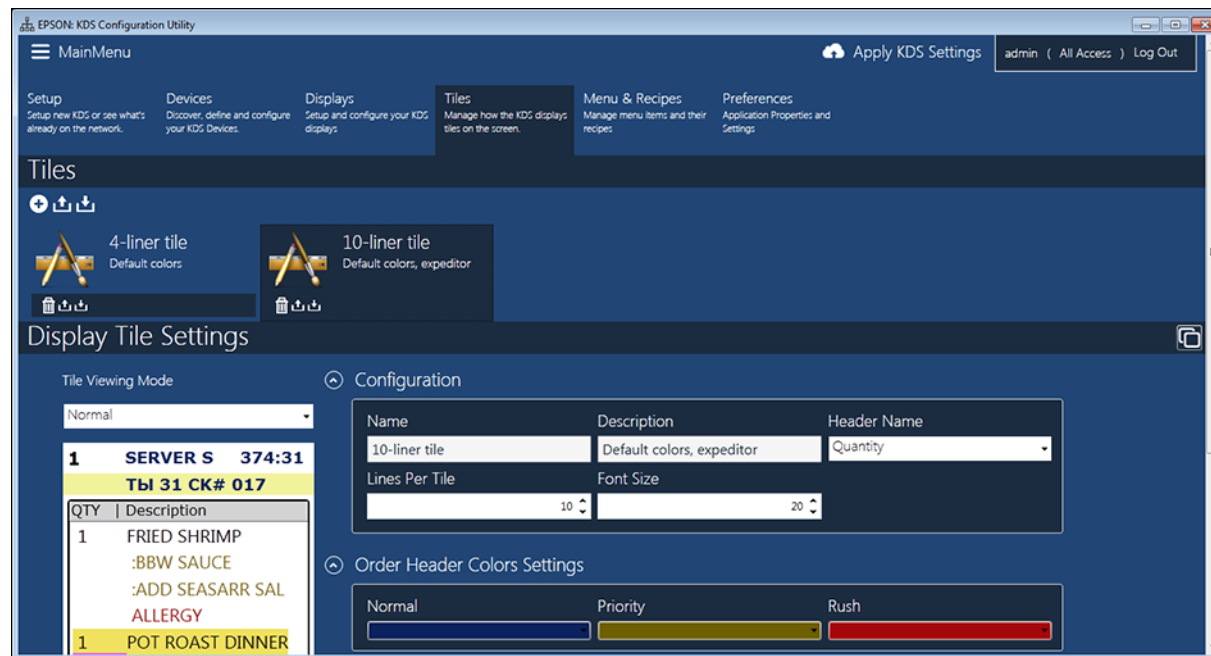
EPSON: KDS Configuration Utility

MainMenu

Apply KDS Settings

admin ( All Access ) Log Out

Setup
Setup new KDS or see what's already on the network.

Devices
Discover, define and configure your KDS Devices.

Displays
Setup and configure your KDS displays

Tiles
Manage how the KDS displays tiles on the screen.

Menu & Recipes
Manage menu items and their recipes

Preferences
Application Properties and Settings

Tiles

4-liner tile
Default colors

10-liner tile
Default colors, expeditor

Display Tile Settings

Tile Viewing Mode

Normal

1 SERVER S 374:31
ТЫ 31 CK# 017

| QTY | Description |
|---|---|
| 1 | FRIED SHRIMP |
| | :BBW SAUCE |
| | :ADD SEASARR SAL |
| | ALLERGY |
| 1 | POT ROAST DINNER |

Configuration

Name
10-liner tile

Description
Default colors, expeditor

Header Name
Quantity

Lines Per Tile
10

Font Size
20

Order Header Colors Settings

Normal

Priority

Rush